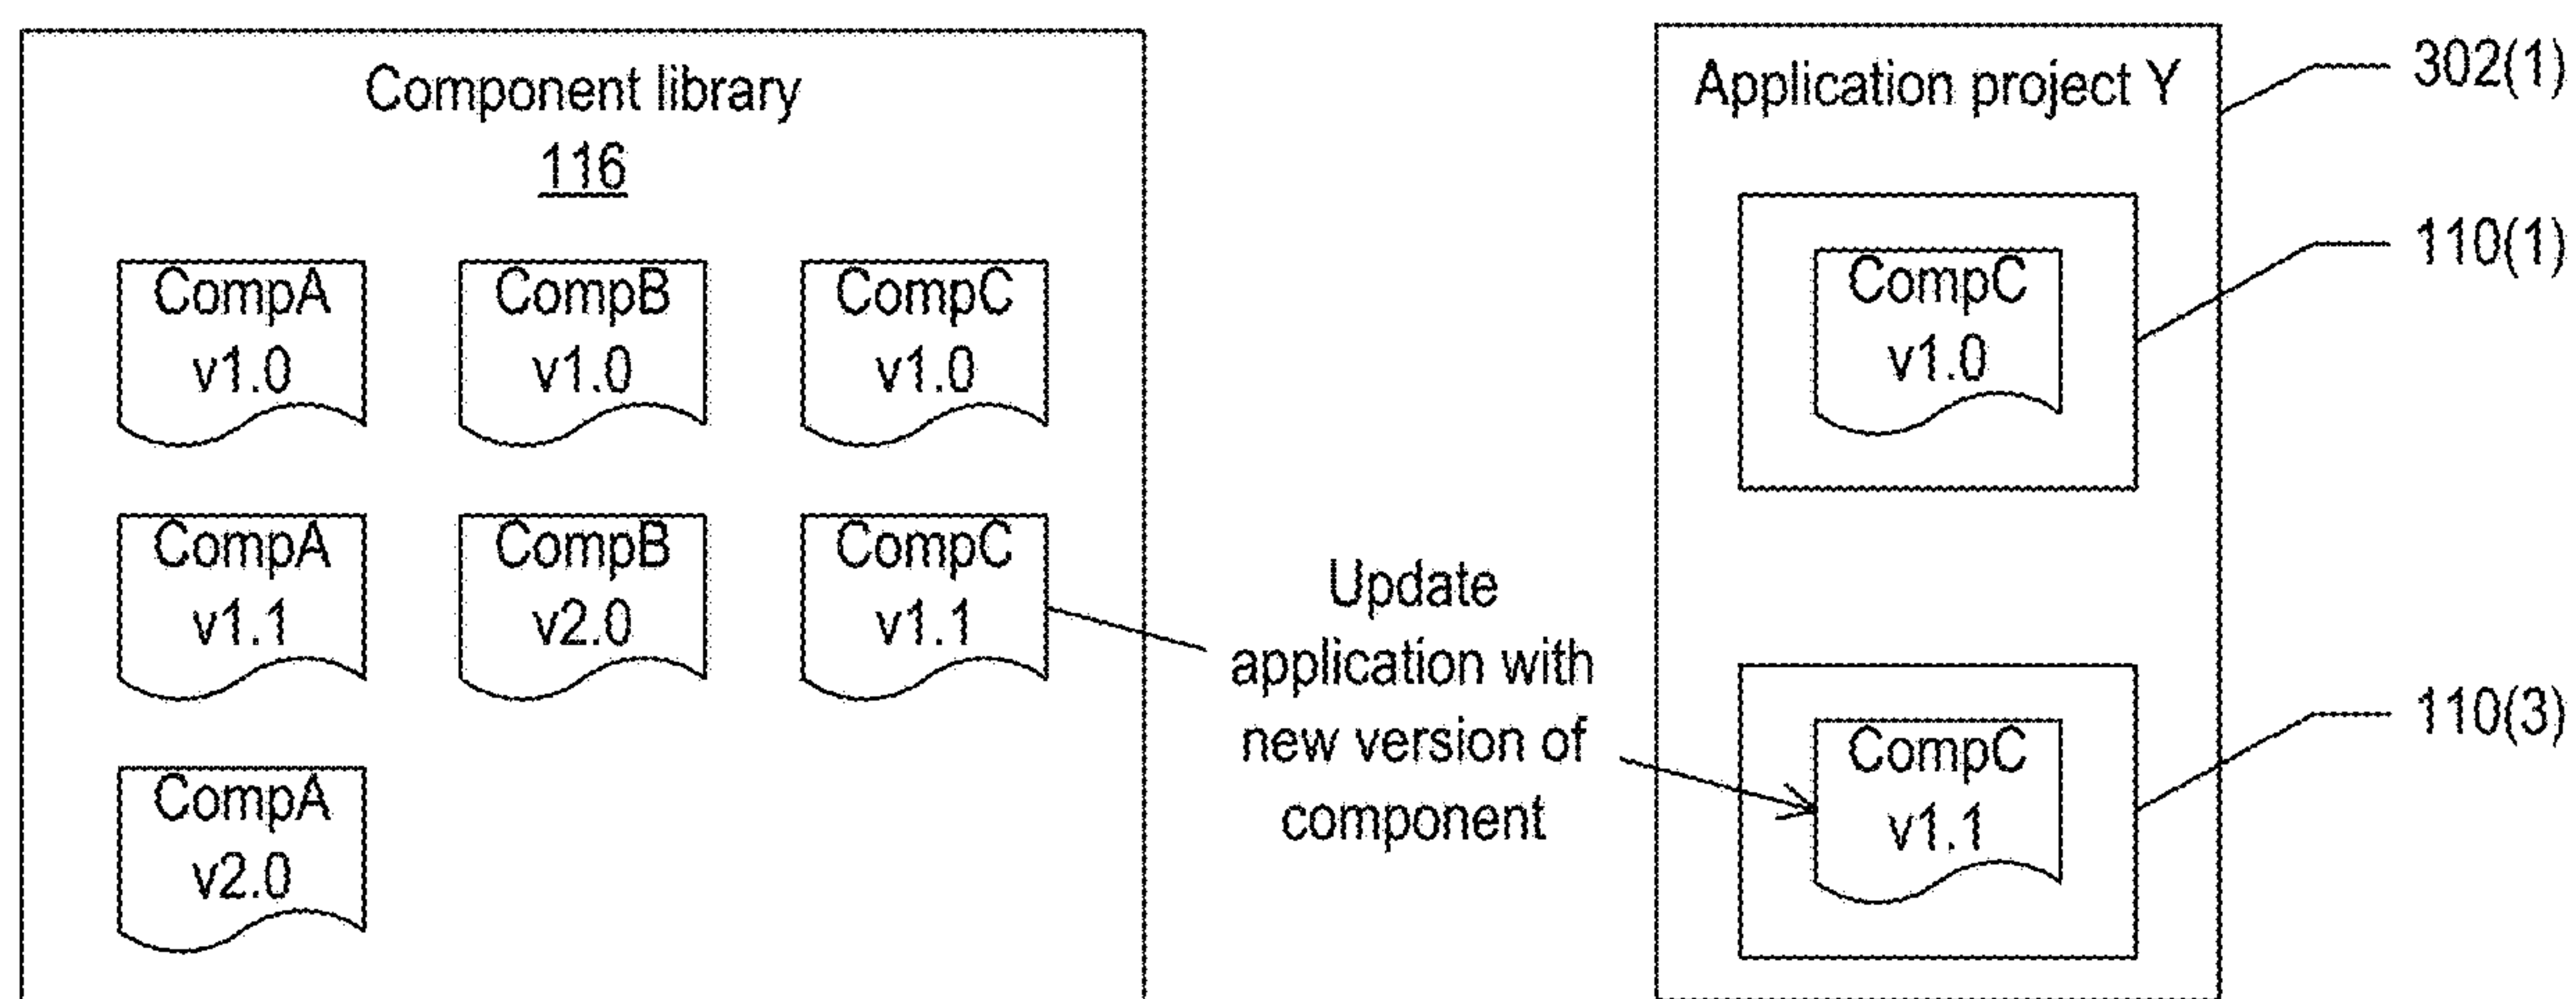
Component library
116

CompA v1.0

CompB v1.0

CompC v1.0

CompA v1.1

CompB v2.0

CompC v1.1

CompA v2.0

Update application with new version of component

Application project Y

302(1)

CompC v1.0

110(1)

CompC v1.1

110(3)